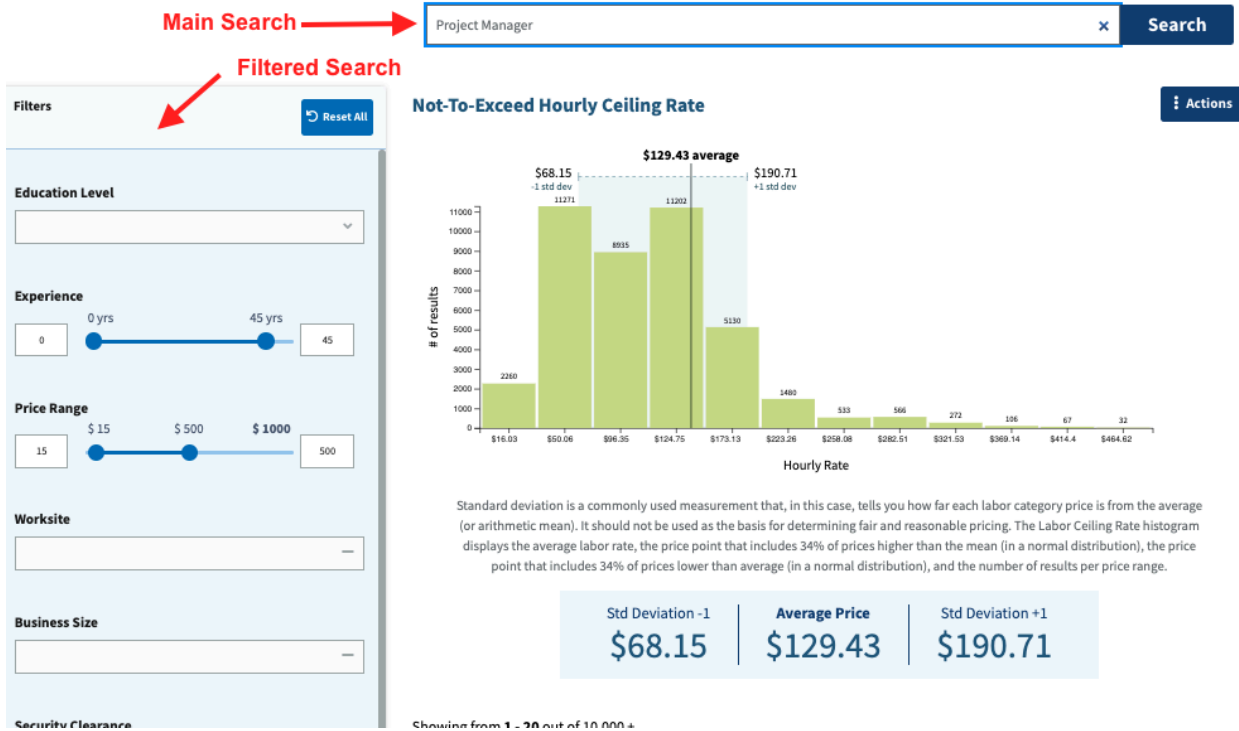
Main Search

Project Manager ×

Search

Filtered Search

Filters

Reset All

Education Level

Experience

0 yrs 45 yrs

0

45

Price Range

$ 15 $ 500 $ 1000

15

500

Worksite

Business Size

Security Clearance

Not-To-Exceed Hourly Ceiling Rate

Actions

$129.43 average

$68.15
-1 std dev

$190.71
+1 std dev

# of results

11000
10000
9000
8000
7000
6000
5000
4000
3000
2000
1000
0

2260
11271
8935
11202
5130
1480
533
566
272
106
67
32

$16.03
$50.06
$96.35
$124.75
$173.13
$223.26
$258.08
$282.51
$321.53
$369.14
$414.4
$464.62

Hourly Rate

Standard deviation is a commonly used measurement that, in this case, tells you how far each labor category price is from the average (or arithmetic mean). It should not be used as the basis for determining fair and reasonable pricing. The Labor Ceiling Rate histogram displays the average labor rate, the price point that includes 34% of prices higher than the mean (in a normal distribution), the price point that includes 34% of prices lower than average (in a normal distribution), and the number of results per price range.

| Std Deviation -1 | Average Price | Std Deviation +1 |
|---|---|---|
| $68.15 | $129.43 | $190.71 |

Showing from 1 - 20 out of 10,000 +